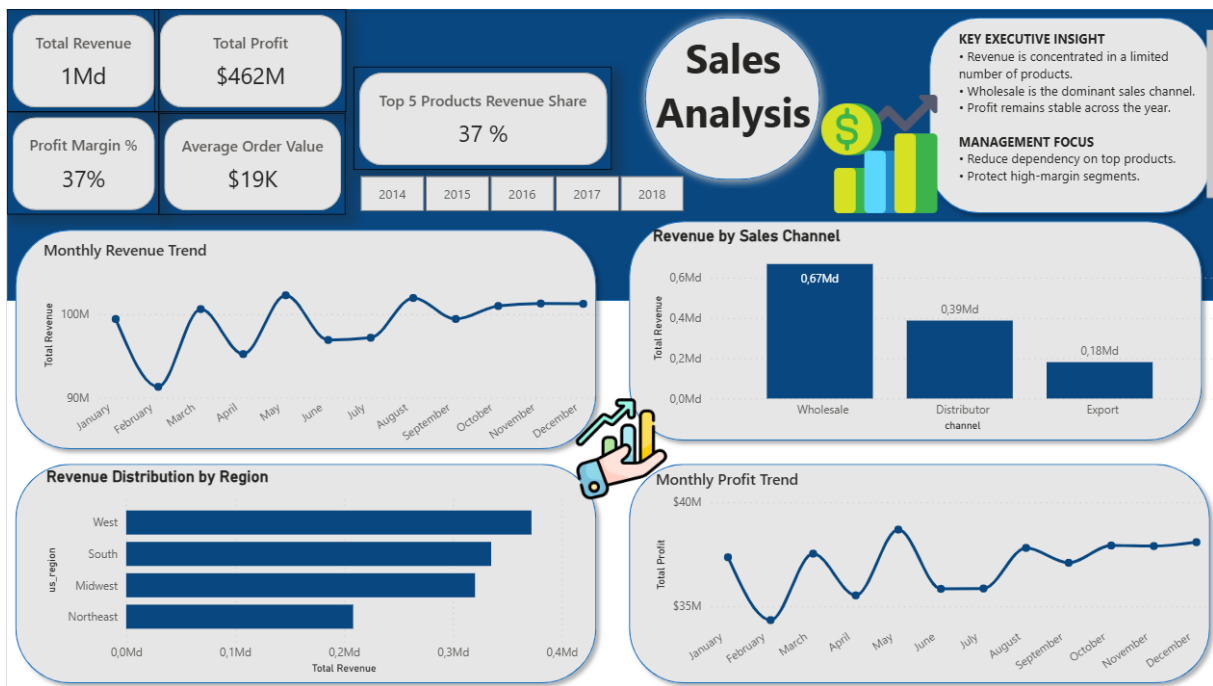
Total Revenue
1Md

Total Profit
$462M

Profit Margin %
37%

Average Order Value
$19K

Top 5 Products Revenue Share
37 %

2014 2015 2016 2017 2018

Sales Analysis

KEY EXECUTIVE INSIGHT
• Revenue is concentrated in a limited number of products.
• Wholesale is the dominant sales channel.
• Profit remains stable across the year.

MANAGEMENT FOCUS
• Reduce dependency on top products.
• Protect high-margin segments.

Monthly Revenue Trend
Total Revenue
100M
90M
January February March April May June July August September October November December

Revenue by Sales Channel
Total Revenue
0,6Md
0,4Md
0,2Md
0,0Md
0,67Md
0,39Md
0,18Md
Wholesale Distributor Export
channel

Revenue Distribution by Region
us_region
West
South
Midwest
Northeast
0,0Md 0,1Md 0,2Md 0,3Md 0,4Md
Total Revenue

Monthly Profit Trend
Total Profit
$40M
$35M
January February March April May June July August September October November December